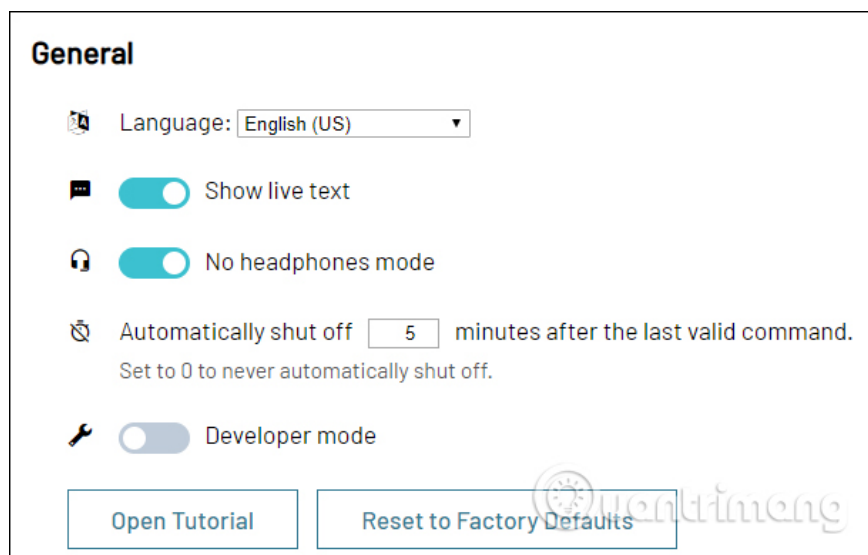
General

Language: English (US)

Show live text

No headphones mode

Automatically shut off 5 minutes after the last valid command.

Set to 0 to never automatically shut off.

Developer mode

Open Tutorial

Reset to Factory Defaults

Quantrimang